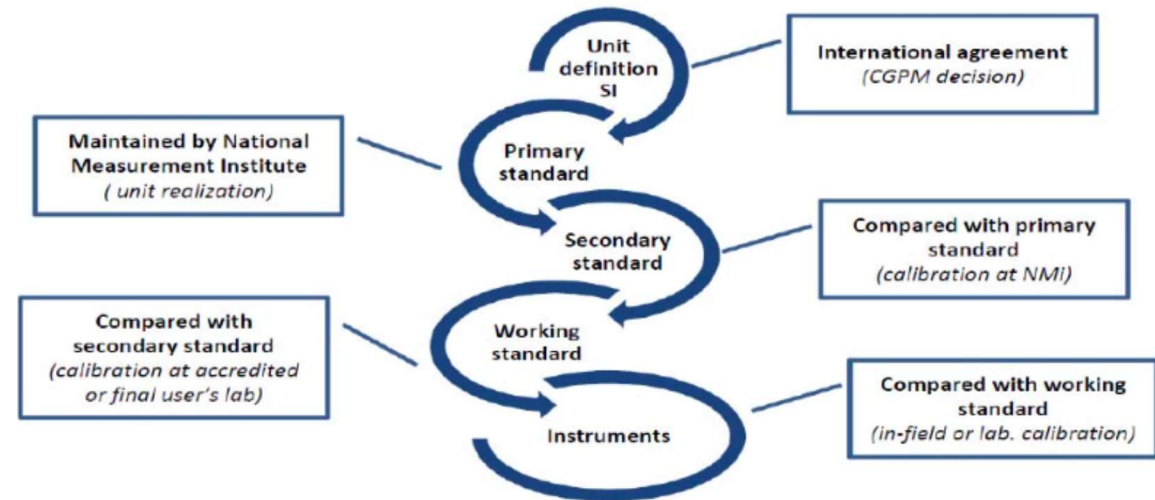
Unit definition SI

International agreement
(CGPM decision)

Maintained by National Measurement Institute
( unit realization)

Primary standard

Secondary standard

Compared with primary standard
(calibration at NMi)

Compared with secondary standard
(calibration at accredited or final user's lab)

Working standard

Instruments

Compared with working standard
(in-field or lab. calibration)